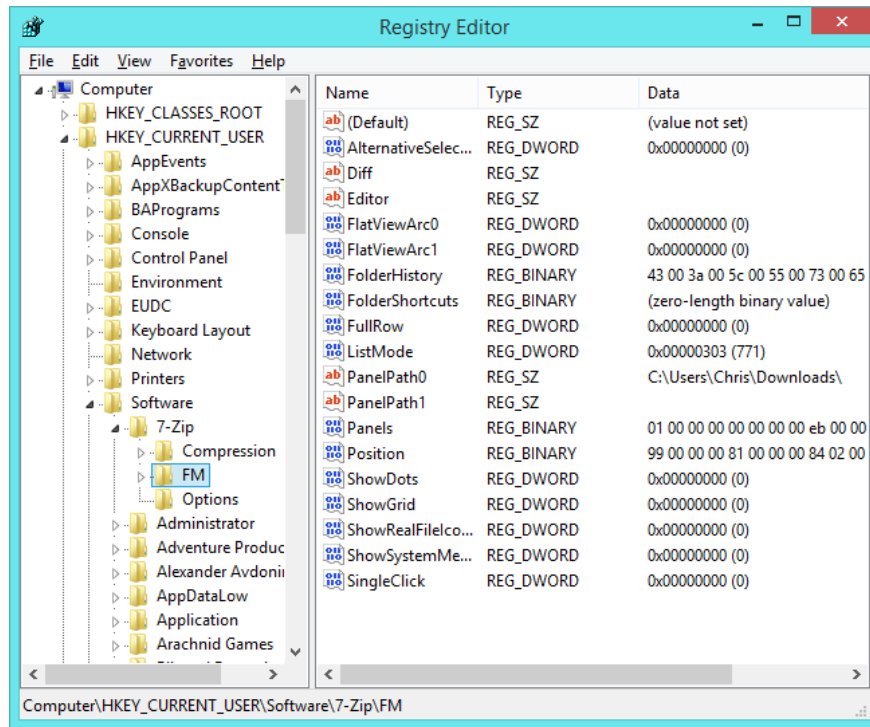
Registry Editor

File Edit View Favorites Help

Computer
HKEY_CLASSES_ROOT
HKEY_CURRENT_USER
AppEvents
AppXBackupContent
BAPrograms
Console
Control Panel
Environment
EUDC
Keyboard Layout
Network
Printers
Software
7-Zip
Compression
FM
Options
Administrator
Adventure Produc
Alexander Avdoni
AppDataLow
Application
Arachnid Games
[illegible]

| Name | Type | Data |
|---|---|---|
| (Default) | REG_SZ | (value not set) |
| AlternativeSelec... | REG_DWORD | 0x00000000 (0) |
| Diff | REG_SZ | |
| Editor | REG_SZ | |
| FlatViewArc0 | REG_DWORD | 0x00000000 (0) |
| FlatViewArc1 | REG_DWORD | 0x00000000 (0) |
| FolderHistory | REG_BINARY | 43 00 3a 00 5c 00 55 00 73 00 65 |
| FolderShortcuts | REG_BINARY | (zero-length binary value) |
| FullRow | REG_DWORD | 0x00000000 (0) |
| ListMode | REG_DWORD | 0x00000303 (771) |
| PanelPath0 | REG_SZ | C:\Users\Chris\Downloads\ |
| PanelPath1 | REG_SZ | |
| Panels | REG_BINARY | 01 00 00 00 00 00 00 00 eb 00 00 |
| Position | REG_BINARY | 99 00 00 00 81 00 00 00 84 02 00 |
| ShowDots | REG_DWORD | 0x00000000 (0) |
| ShowGrid | REG_DWORD | 0x00000000 (0) |
| ShowRealFileIco... | REG_DWORD | 0x00000000 (0) |
| ShowSystemMe... | REG_DWORD | 0x00000000 (0) |
| SingleClick | REG_DWORD | 0x00000000 (0) |

Computer\HKEY_CURRENT_USER\Software\7-Zip\FM